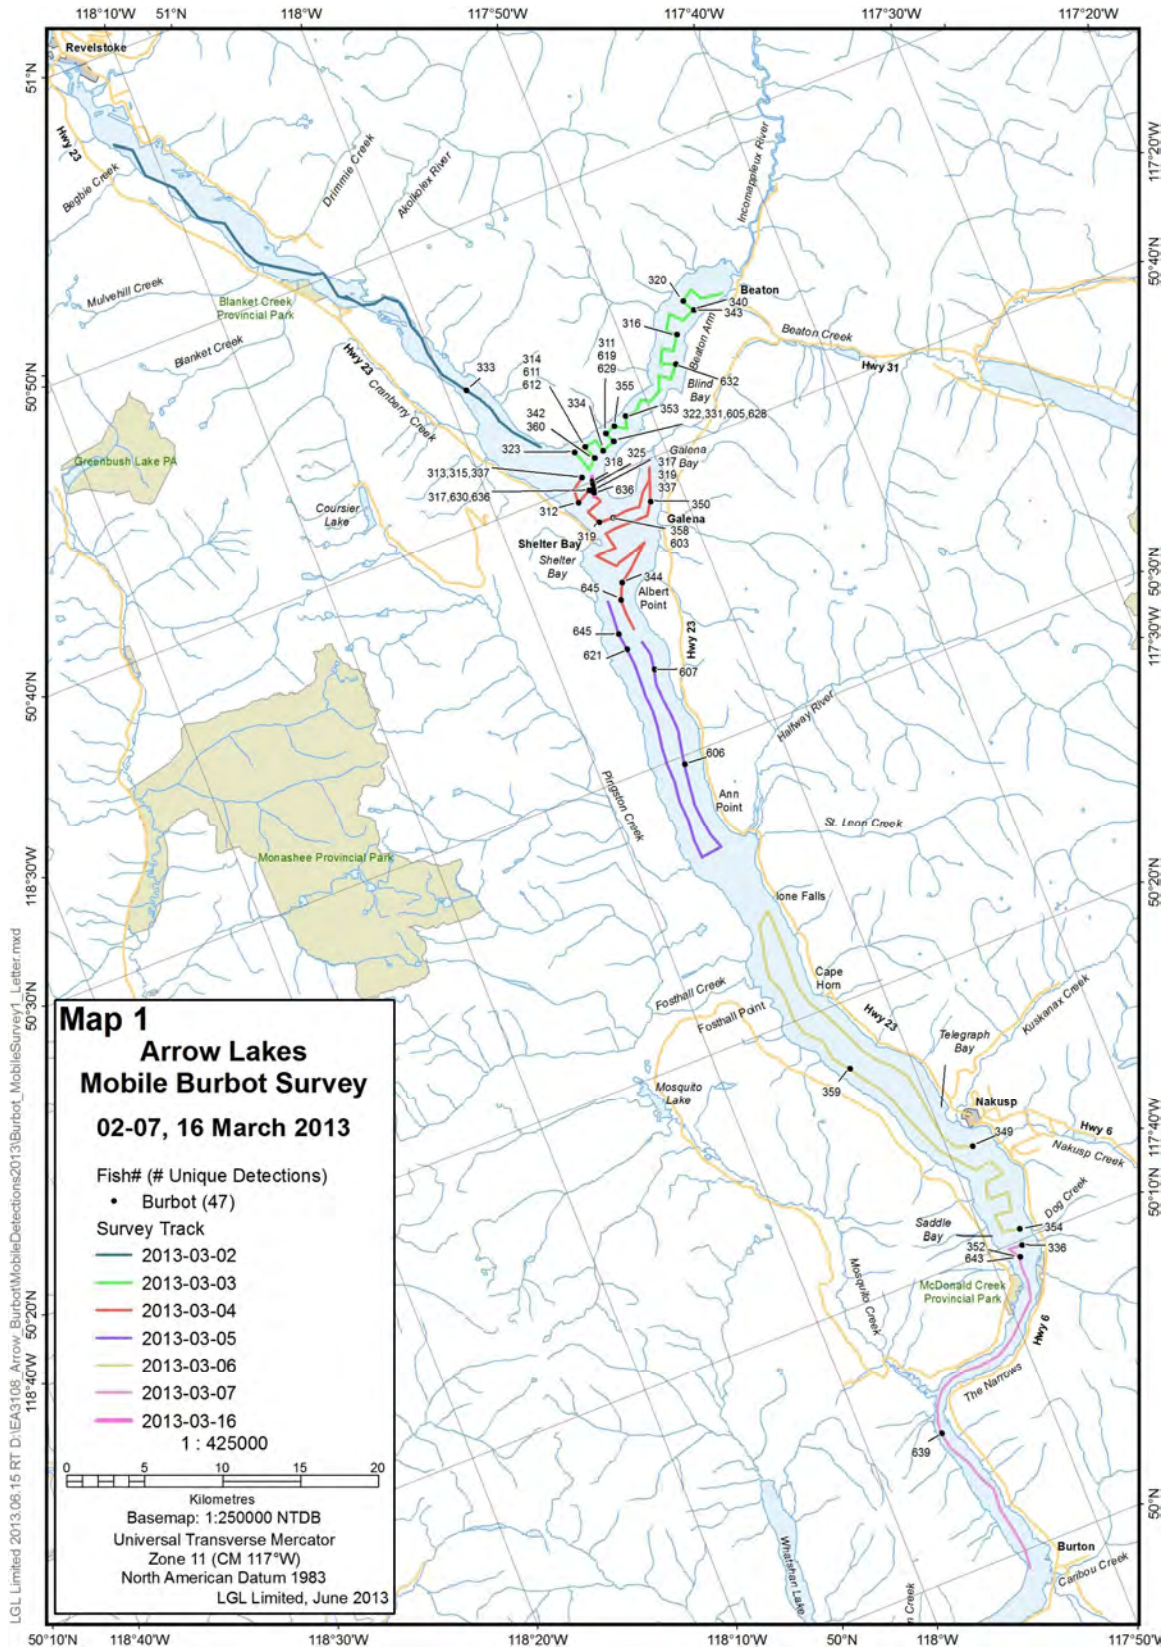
118°10'W 51°N 118°W 117°50'W 117°40'W 117°30'W 117°20'W

Revelstoke
51°N
Hwy 23
Begbie Creek
Drimmie Creek
Akolkolex River
Incomappleux River
117°20'W
50°40'N
Mulvehill Creek
Blanket Creek Provincial Park
Beaton
320
340
343
316
Beaton Arm
Beaton Creek
Blanket Creek
Hwy 23
Cranberry Creek
333
314
611
612
311
619
629
355
Blind Bay
632
Hwy 31
50°50'N
342
360
334
353
322,331,605,628
Greenbush Lake PA
323
318
325
Galena Bay
317
319
337
313,315,337
636
317,630,636
350
Coursier Lake
312
Galena
358
603
Shelter Bay
319
Shelter Bay
344
645
Albert Point
50°30'N
117°30'W
645
Hwy 23
621
607
50°40'N
Halfway River
606
Ann Point
Pingston Creek
St. Leon Creek
Monashee Provincial Park
118°30'W
50°20'N
Ione Falls
Cape Horn
Fosthall Creek
Fosthall Point
Hwy 23
Kuskanax Creek
50°30'N
Telegraph Bay
Mosquito Lake
359
Nakusp
Hwy 6
349
117°40'W
Nakusp Creek
Dog Creek
50°10'N
Saddle Bay
354
352
643
336
McDonald Creek Provincial Park
Mosquito Creek
50°20'N
Hwy 6
118°40'W
The Narrows
639
Whatshan Lake
50°N
Burton
Caribou Creek
Creek

Map 1
Arrow Lakes
Mobile Burbot Survey
02-07, 16 March 2013
Fish# (# Unique Detections)
• Burbot (47)
Survey Track
2013-03-02
2013-03-03
2013-03-04
2013-03-05
2013-03-06
2013-03-07
2013-03-16
1 : 425000
0 5 10 15 20
Kilometres
Basemap: 1:250000 NTDB
Universal Transverse Mercator
Zone 11 (CM 117°W)
North American Datum 1983
LGL Limited, June 2013

LGL Limited 2013.06.15 RT D:\EA3108_Arrow_Burbot\MobileDetections2013\Burbot_MobileSurvey1_Letter.mxd

50°10'N 118°40'W 118°30'W 118°20'W 118°10'W 50°N 118°W 117°50'W